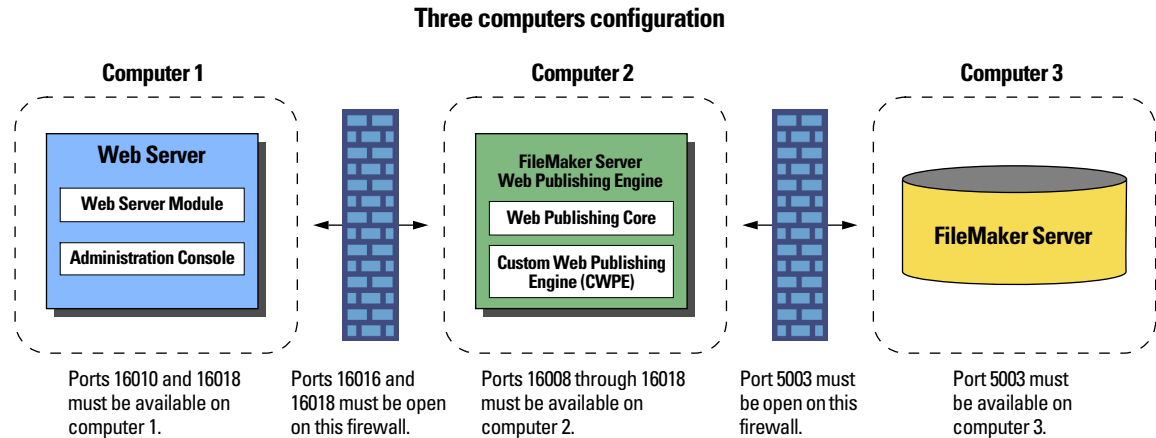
Three computers configuration

Computer 1

Web Server

Web Server Module

Administration Console

Computer 2

FileMaker Server Web Publishing Engine

Web Publishing Core

Custom Web Publishing Engine (CWPE)

Computer 3

FileMaker Server

Ports 16010 and 16018 must be available on computer 1.

Ports 16016 and 16018 must be open on this firewall.

Ports 16008 through 16018 must be available on computer 2.

Port 5003 must be open on this firewall.

Port 5003 must be available on computer 3.